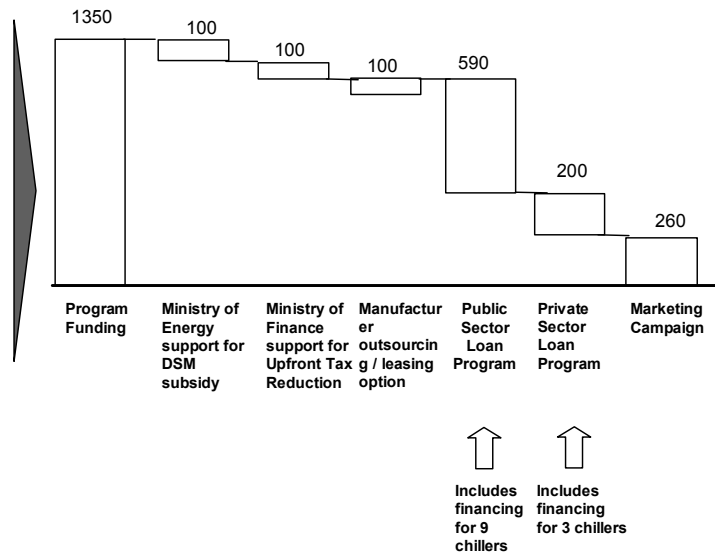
1350

100

100

100

590

200

260

Program Funding

Ministry of Energy support for DSM subsidy

Ministry of Finance support for Upfront Tax Reduction

Manufacturer outsourcing / leasing option

Public Sector Loan Program

Private Sector Loan Program

Marketing Campaign

Includes financing for 9 chillers

Includes financing for 3 chillers